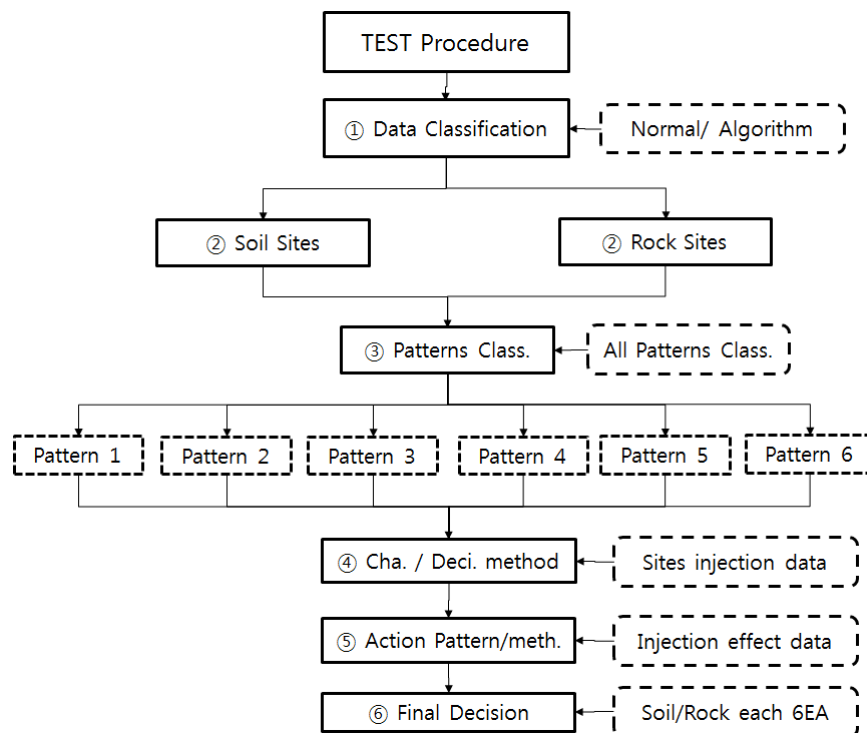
TEST Procedure

① Data Classification

Normal/ Algorithm

② Soil Sites

② Rock Sites

③ Patterns Class.

All Patterns Class.

Pattern 1

Pattern 2

Pattern 3

Pattern 4

Pattern 5

Pattern 6

④ Cha. / Deci. method

Sites injection data

⑤ Action Pattern/meth.

Injection effect data

⑥ Final Decision

Soil/Rock each 6EA